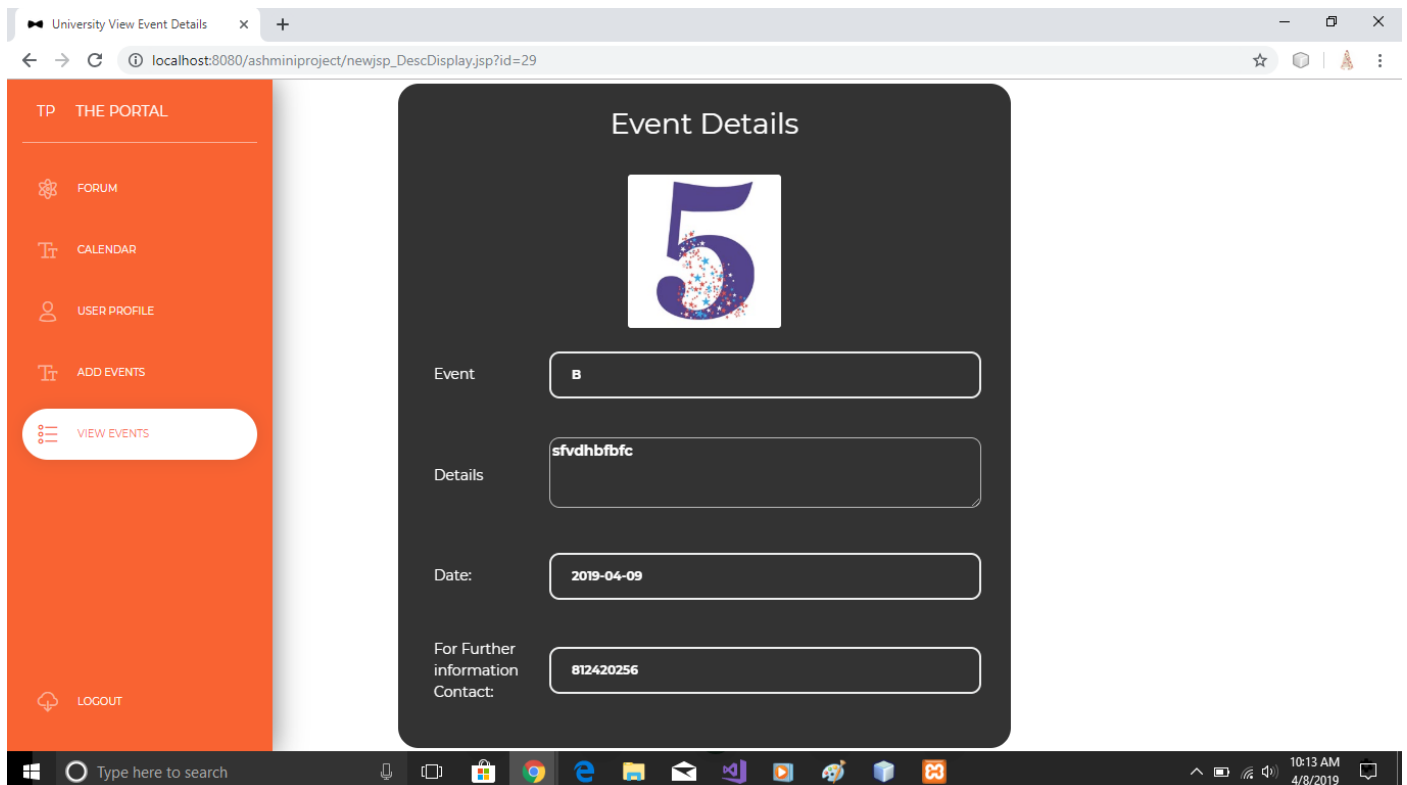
University View Event Details ×
+
localhost:8080/ashminiproject/newjsp_DescDisplay.jsp?id=29

TP THE PORTAL

FORUM
CALENDAR
USER PROFILE
ADD EVENTS
VIEW EVENTS

LOGOUT

Event Details

5

Event
B

Details
sfvdhbfbfc

Date:
2019-04-09

For Further information Contact:
812420256

Type here to search
10:13 AM
4/8/2019